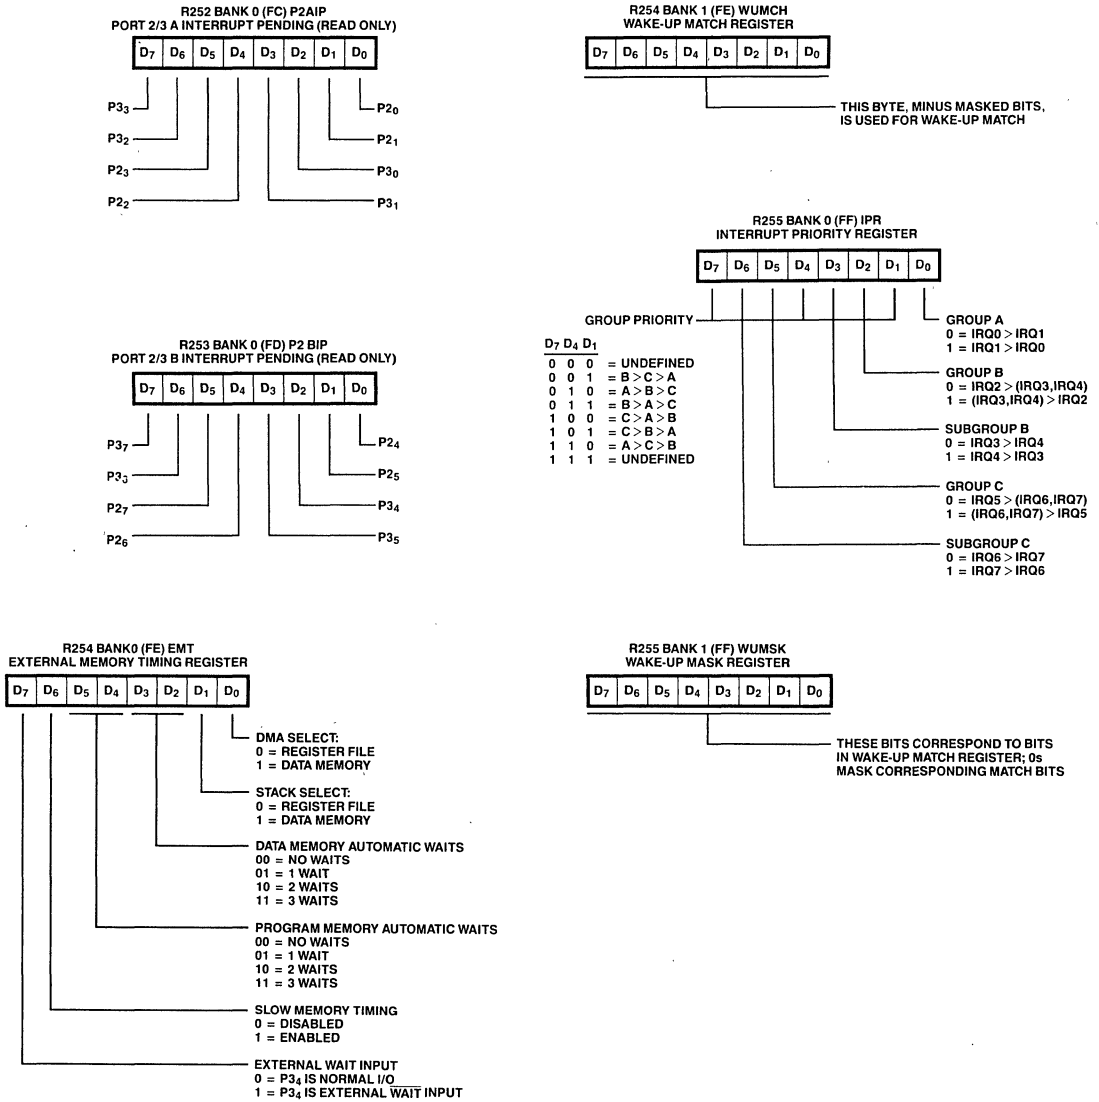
R252 BANK 0 (FC) P2AIP
PORT 2/3 A INTERRUPT PENDING (READ ONLY)

| $D_7$ | $D_6$ | $D_5$ | $D_4$ | $D_3$ | $D_2$ | $D_1$ | $D_0$ |
|---|---|---|---|---|---|---|---|

$P3_3$
$P3_2$
$P2_3$
$P2_2$
$P2_0$
$P2_1$
$P3_0$
$P3_1$

R254 BANK 1 (FE) WUMCH
WAKE-UP MATCH REGISTER

| $D_7$ | $D_6$ | $D_5$ | $D_4$ | $D_3$ | $D_2$ | $D_1$ | $D_0$ |
|---|---|---|---|---|---|---|---|

THIS BYTE, MINUS MASKED BITS, IS USED FOR WAKE-UP MATCH

R255 BANK 0 (FF) IPR
INTERRUPT PRIORITY REGISTER

| $D_7$ | $D_6$ | $D_5$ | $D_4$ | $D_3$ | $D_2$ | $D_1$ | $D_0$ |
|---|---|---|---|---|---|---|---|

GROUP PRIORITY

| $D_7$ | $D_4$ | $D_1$ | |
|---|---|---|---|
| 0 | 0 | 0 | = UNDEFINED |
| 0 | 0 | 1 | = B > C > A |
| 0 | 1 | 0 | = A > B > C |
| 0 | 1 | 1 | = B > A > C |
| 1 | 0 | 0 | = C > A > B |
| 1 | 0 | 1 | = C > B > A |
| 1 | 1 | 0 | = A > C > B |
| 1 | 1 | 1 | = UNDEFINED |

GROUP A
0 = IRQ0 > IRQ1
1 = IRQ1 > IRQ0

GROUP B
0 = IRQ2 > (IRQ3,IRQ4)
1 = (IRQ3,IRQ4) > IRQ2

SUBGROUP B
0 = IRQ3 > IRQ4
1 = IRQ4 > IRQ3

GROUP C
0 = IRQ5 > (IRQ6,IRQ7)
1 = (IRQ6,IRQ7) > IRQ5

SUBGROUP C
0 = IRQ6 > IRQ7
1 = IRQ7 > IRQ6

R253 BANK 0 (FD) P2 BIP
PORT 2/3 B INTERRUPT PENDING (READ ONLY)

| $D_7$ | $D_6$ | $D_5$ | $D_4$ | $D_3$ | $D_2$ | $D_1$ | $D_0$ |
|---|---|---|---|---|---|---|---|

$P3_7$
$P3_3$
$P2_7$
$P2_6$
$P2_4$
$P2_5$
$P3_4$
$P3_5$

R254 BANK0 (FE) EMT
EXTERNAL MEMORY TIMING REGISTER

| $D_7$ | $D_6$ | $D_5$ | $D_4$ | $D_3$ | $D_2$ | $D_1$ | $D_0$ |
|---|---|---|---|---|---|---|---|

DMA SELECT:
0 = REGISTER FILE
1 = DATA MEMORY

STACK SELECT:
0 = REGISTER FILE
1 = DATA MEMORY

DATA MEMORY AUTOMATIC WAITS
00 = NO WAITS
01 = 1 WAIT
10 = 2 WAITS
11 = 3 WAITS

PROGRAM MEMORY AUTOMATIC WAITS
00 = NO WAITS
01 = 1 WAIT
10 = 2 WAITS
11 = 3 WAITS

SLOW MEMORY TIMING
0 = DISABLED
1 = ENABLED

EXTERNAL WAIT INPUT
0 = $P3_4$ IS NORMAL I/O
1 = $P3_4$ IS EXTERNAL $\overline{WAIT}$ INPUT

R255 BANK 1 (FF) WUMSK
WAKE-UP MASK REGISTER

| $D_7$ | $D_6$ | $D_5$ | $D_4$ | $D_3$ | $D_2$ | $D_1$ | $D_0$ |
|---|---|---|---|---|---|---|---|

THESE BITS CORRESPOND TO BITS IN WAKE-UP MATCH REGISTER; 0s MASK CORRESPONDING MATCH BITS